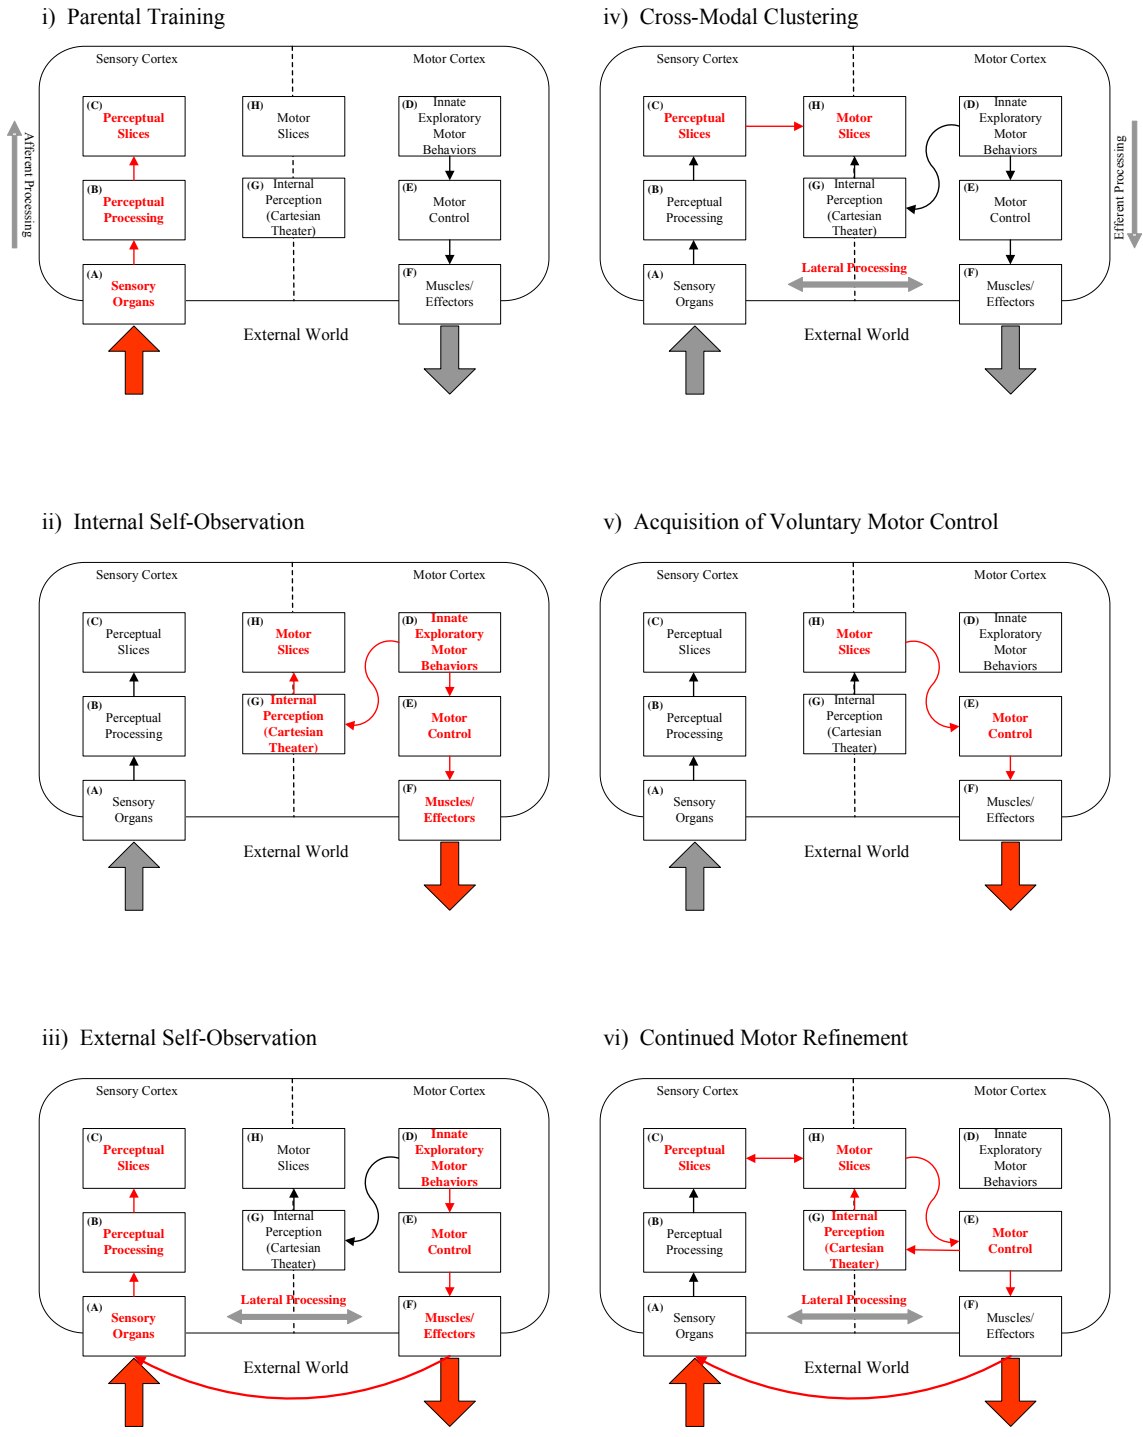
i) Parental Training

Sensory Cortex
Motor Cortex
Afferent Processing
(C) Perceptual Slices
(H) Motor Slices
(D) Innate Exploratory Motor Behaviors
(B) Perceptual Processing
(G) Internal Perception (Cartesian Theater)
(E) Motor Control
(A) Sensory Organs
(F) Muscles/ Effectors
External World

iv) Cross-Modal Clustering

Sensory Cortex
Motor Cortex
Efferent Processing
(C) Perceptual Slices
(H) Motor Slices
(D) Innate Exploratory Motor Behaviors
(B) Perceptual Processing
(G) Internal Perception (Cartesian Theater)
(E) Motor Control
Lateral Processing
(A) Sensory Organs
(F) Muscles/ Effectors
External World

ii) Internal Self-Observation

Sensory Cortex
Motor Cortex
(C) Perceptual Slices
(H) Motor Slices
(D) Innate Exploratory Motor Behaviors
(B) Perceptual Processing
(G) Internal Perception (Cartesian Theater)
(E) Motor Control
(A) Sensory Organs
(F) Muscles/ Effectors
External World

v) Acquisition of Voluntary Motor Control

Sensory Cortex
Motor Cortex
(C) Perceptual Slices
(H) Motor Slices
(D) Innate Exploratory Motor Behaviors
(B) Perceptual Processing
(G) Internal Perception (Cartesian Theater)
(E) Motor Control
(A) Sensory Organs
(F) Muscles/ Effectors
External World

iii) External Self-Observation

Sensory Cortex
Motor Cortex
(C) Perceptual Slices
(H) Motor Slices
(D) Innate Exploratory Motor Behaviors
(B) Perceptual Processing
(G) Internal Perception (Cartesian Theater)
(E) Motor Control
Lateral Processing
(A) Sensory Organs
(F) Muscles/ Effectors
External World

vi) Continued Motor Refinement

Sensory Cortex
Motor Cortex
(C) Perceptual Slices
(H) Motor Slices
(D) Innate Exploratory Motor Behaviors
(B) Perceptual Processing
(G) Internal Perception (Cartesian Theater)
(E) Motor Control
Lateral Processing
(A) Sensory Organs
(F) Muscles/ Effectors
External World